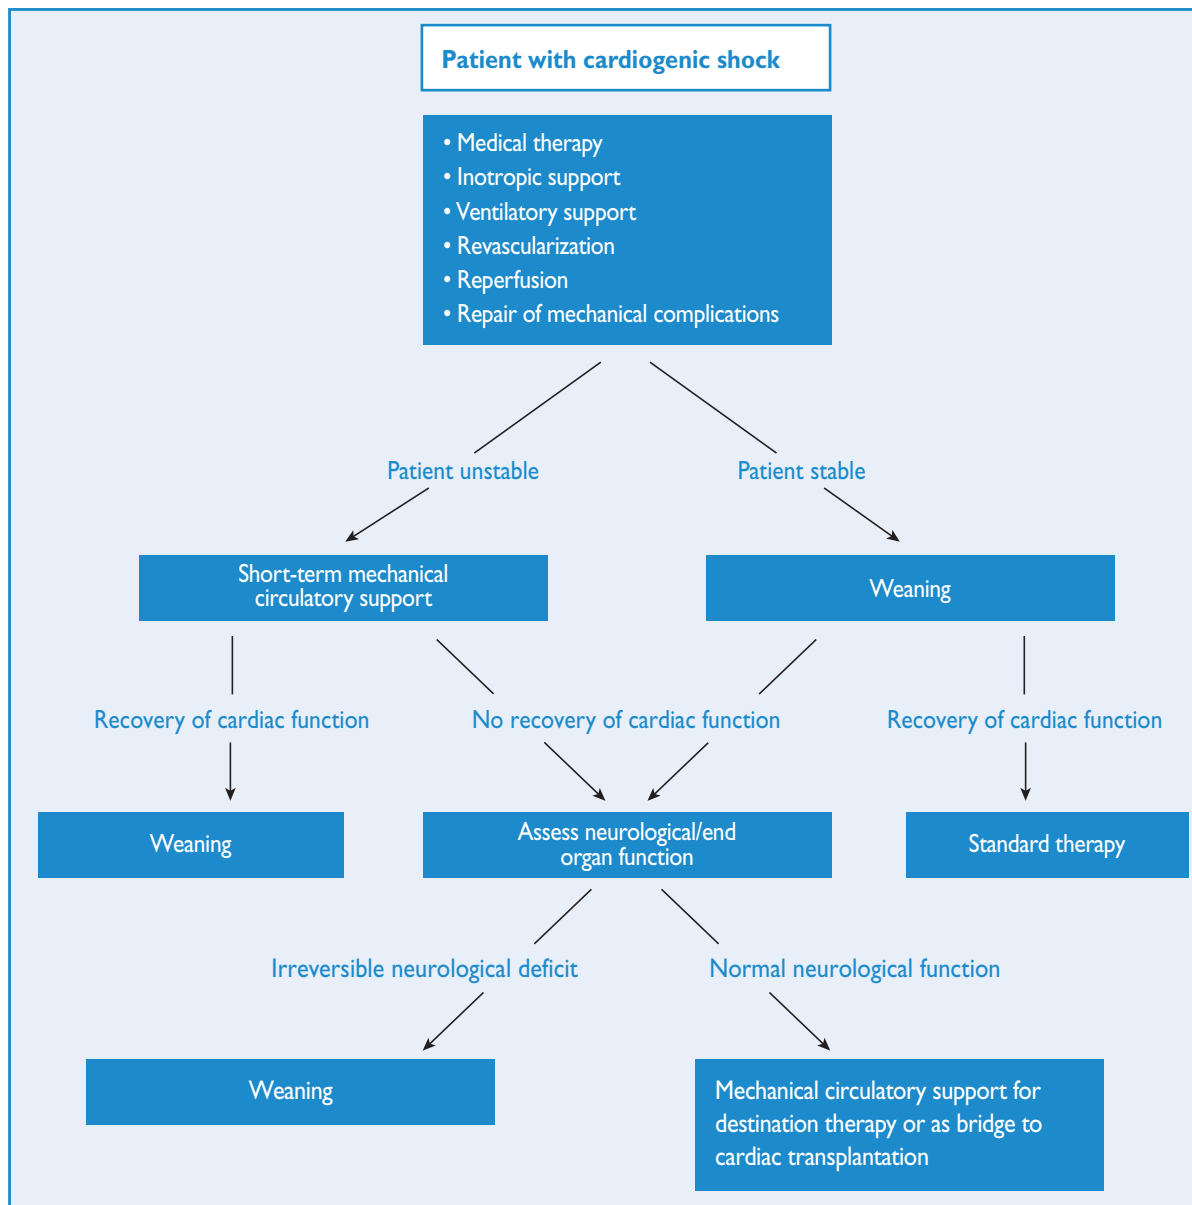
Patient with cardiogenic shock

• Medical therapy
• Inotropic support
• Ventilatory support
• Revascularization
• Reperfusion
• Repair of mechanical complications

Patient unstable

Patient stable

Short-term mechanical circulatory support

Weaning

Recovery of cardiac function

No recovery of cardiac function

Recovery of cardiac function

Weaning

Assess neurological/end organ function

Standard therapy

Irreversible neurological deficit

Normal neurological function

Weaning

Mechanical circulatory support for destination therapy or as bridge to cardiac transplantation